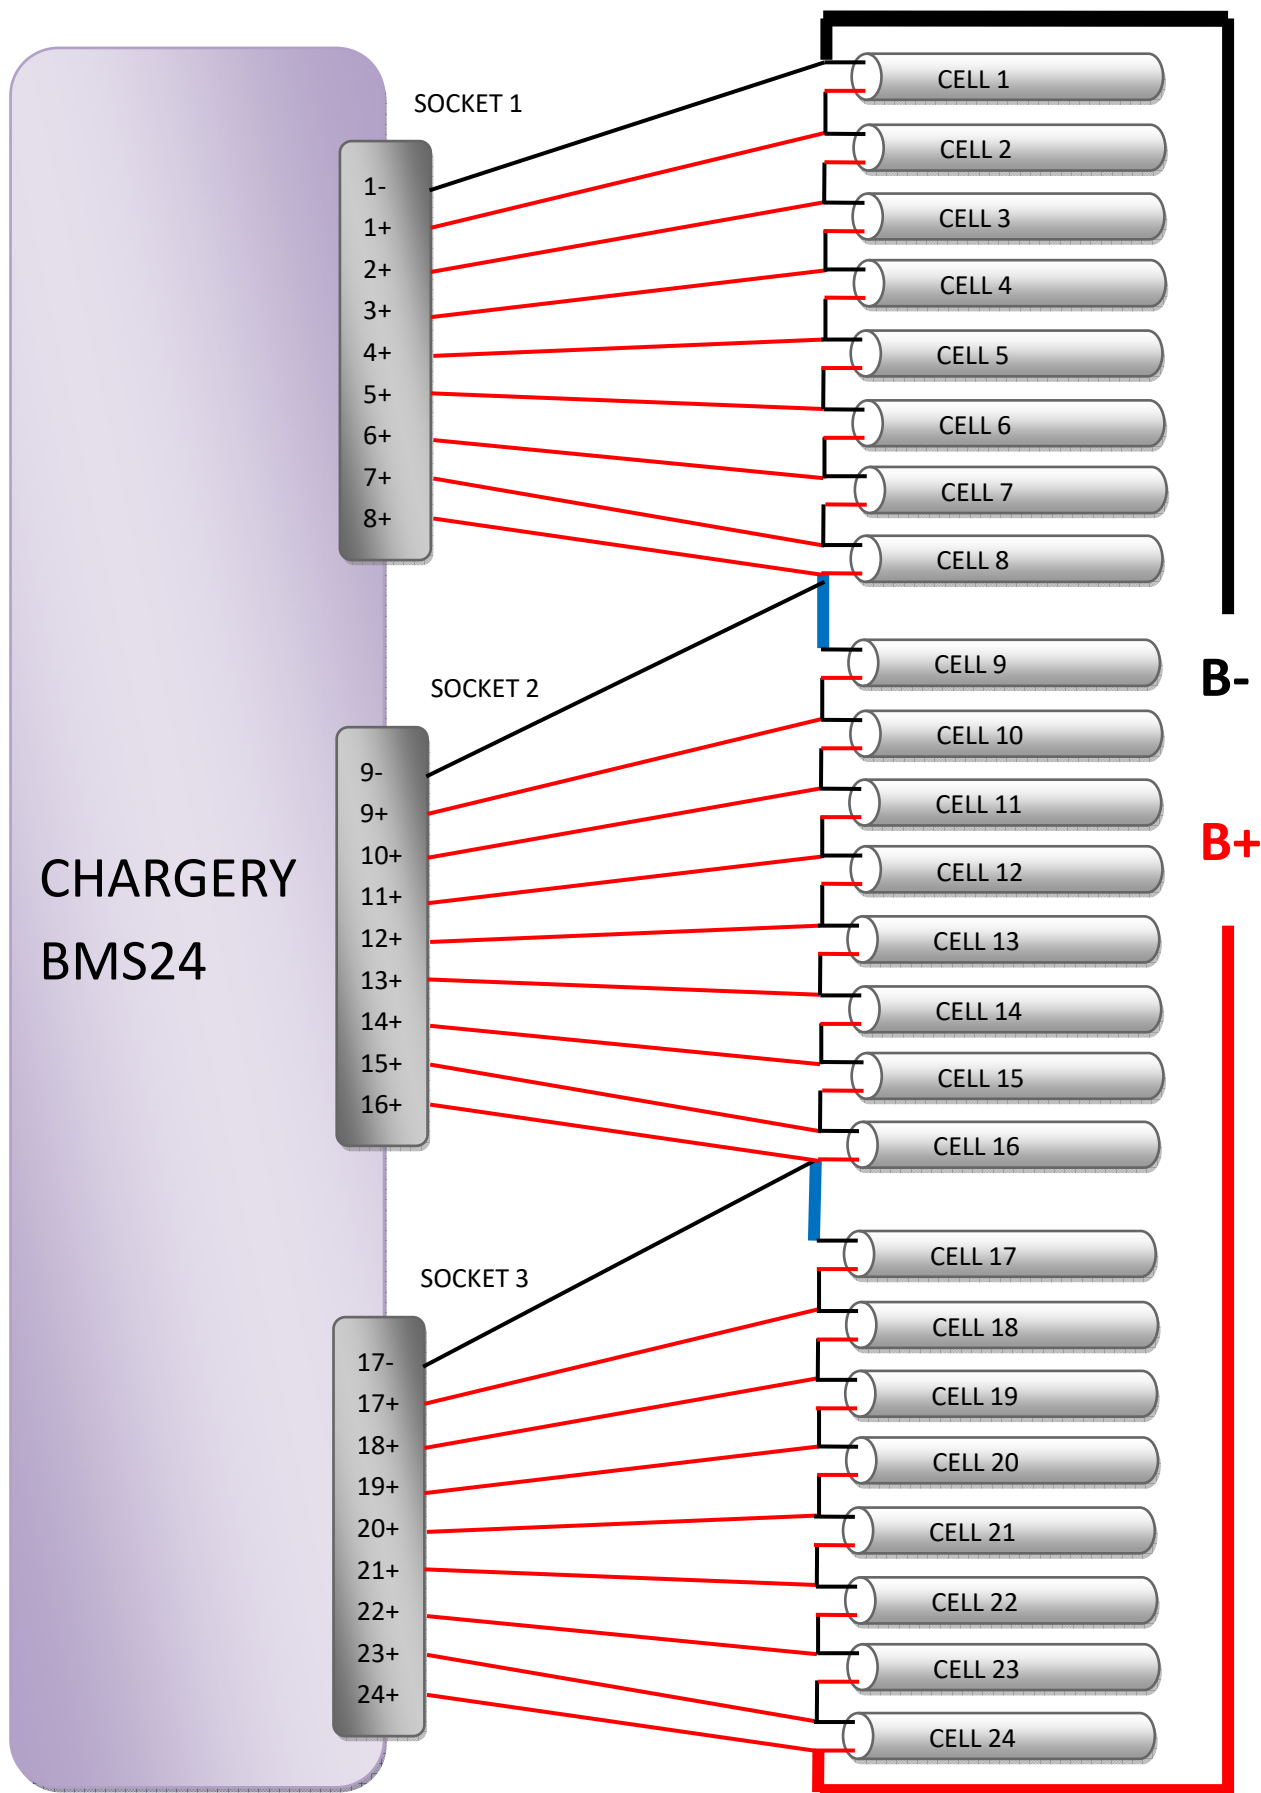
CHARGERY
BMS24

SOCKET 1
1-
1+
2+
3+
4+
5+
6+
7+
8+

SOCKET 2
9-
9+
10+
11+
12+
13+
14+
15+
16+

SOCKET 3
17-
17+
18+
19+
20+
21+
22+
23+
24+

CELL 1
CELL 2
CELL 3
CELL 4
CELL 5
CELL 6
CELL 7
CELL 8
CELL 9
CELL 10
CELL 11
CELL 12
CELL 13
CELL 14
CELL 15
CELL 16
CELL 17
CELL 18
CELL 19
CELL 20
CELL 21
CELL 22
CELL 23
CELL 24

B-
B+